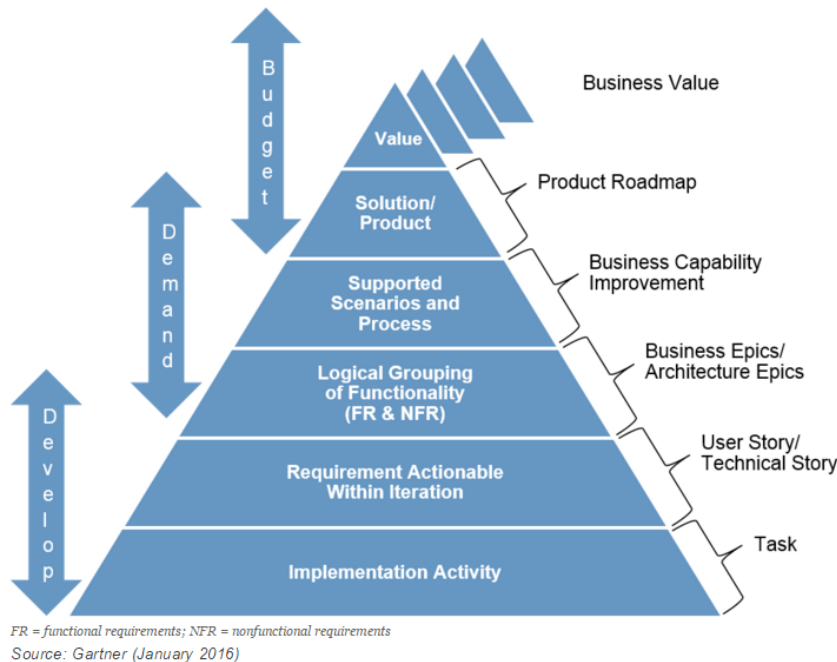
Budget

Demand

Develop

Business Value

Value

Solution/ Product

Product Roadmap

Supported Scenarios and Process

Business Capability Improvement

Logical Grouping of Functionality (FR & NFR)

Business Epics/ Architecture Epics

Requirement Actionable Within Iteration

User Story/ Technical Story

Implementation Activity

Task

FR = functional requirements; NFR = nonfunctional requirements
Source: Gartner (January 2016)